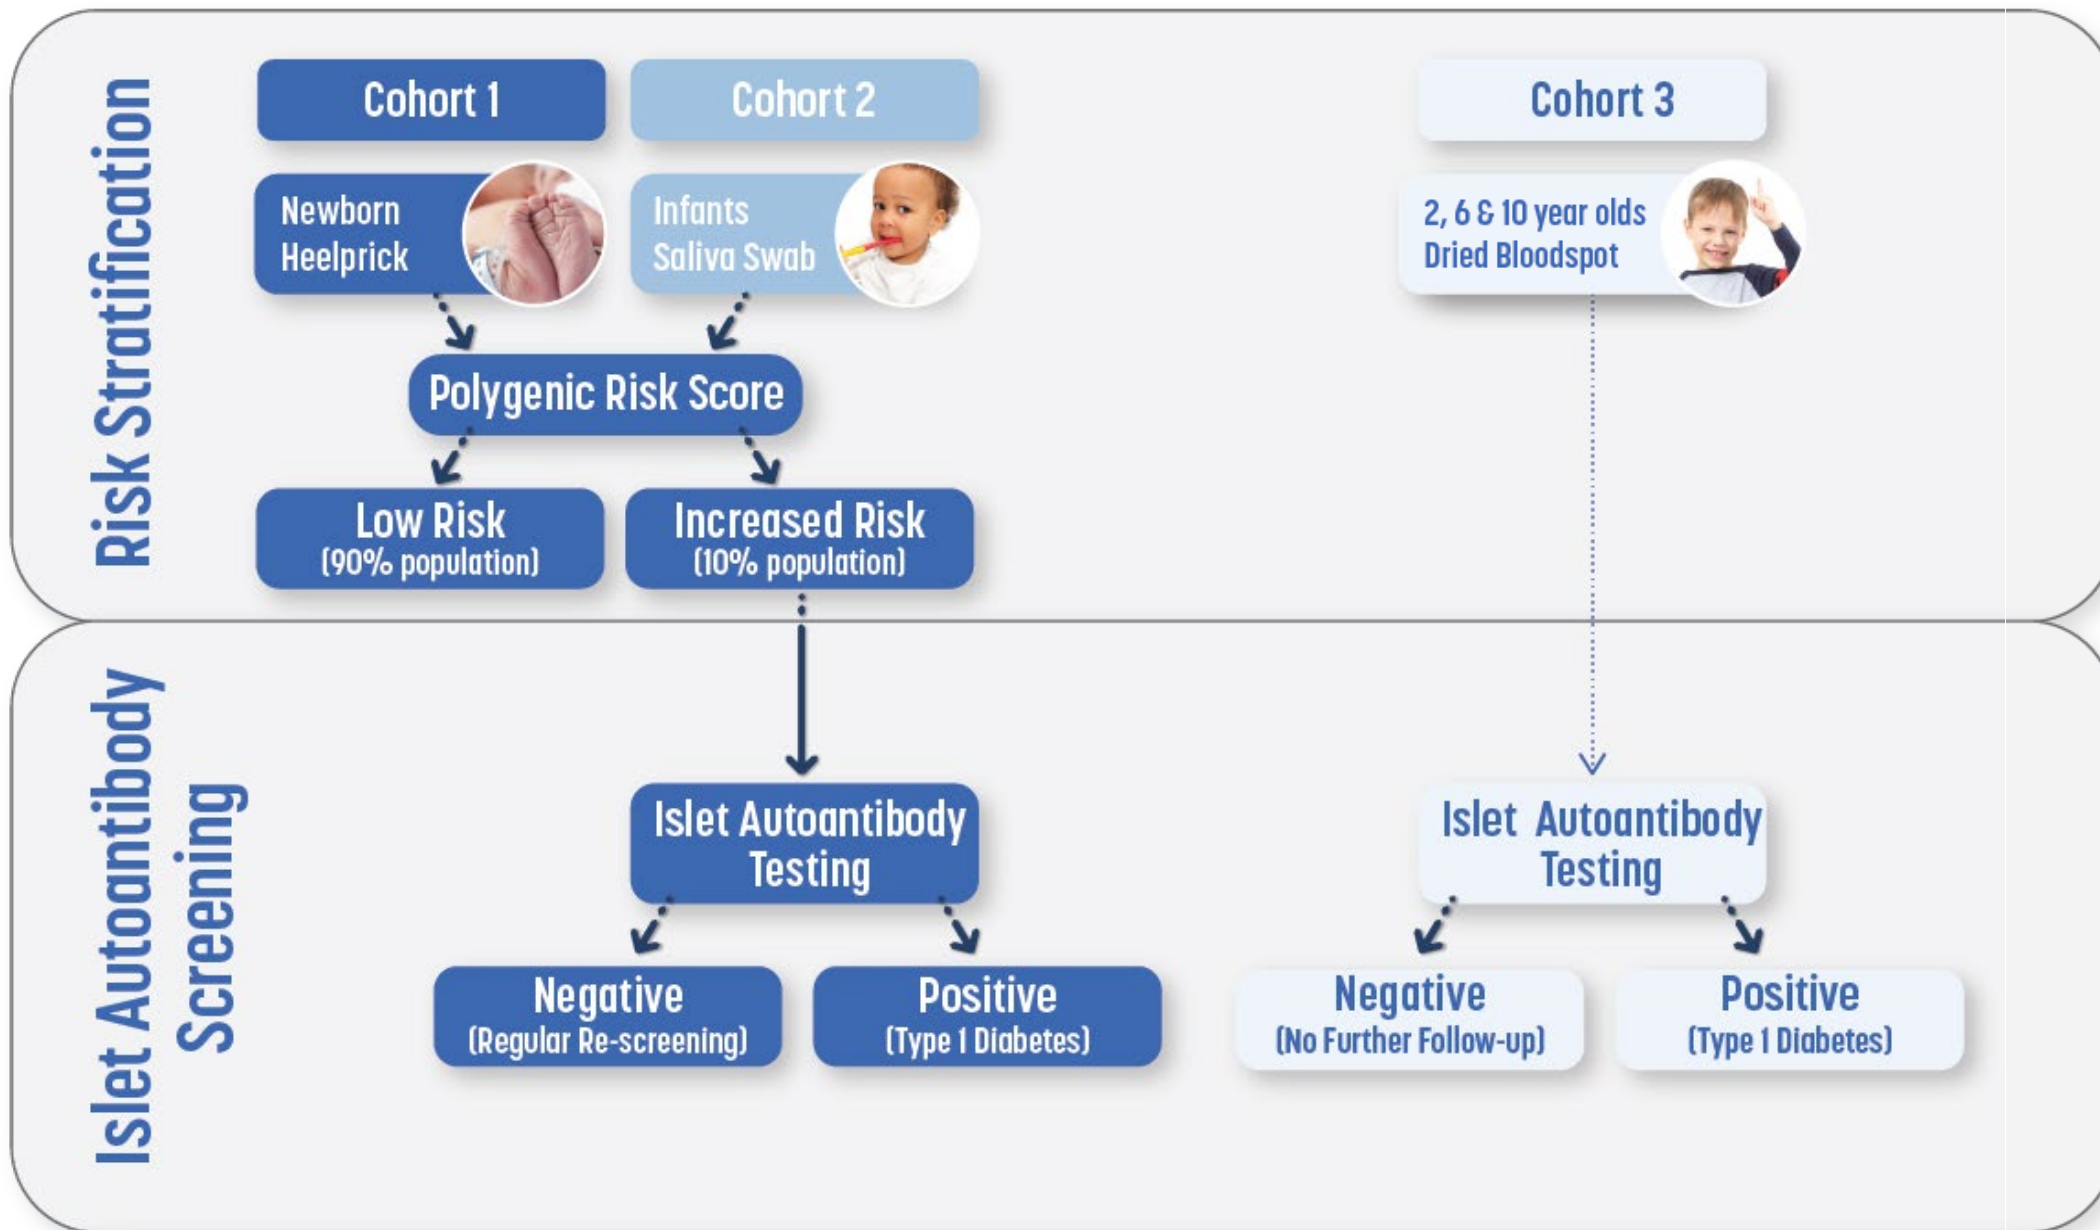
Risk Stratification

Cohort 1

Cohort 2

Cohort 3

Newborn Heelprick

Infants Saliva Swab

2, 6 & 10 year olds Dried Bloodspot

Polygenic Risk Score

Low Risk (90% population)

Increased Risk (10% population)

Islet Autoantibody Screening

Islet Autoantibody Testing

Islet Autoantibody Testing

Negative (Regular Re-screening)

Positive (Type 1 Diabetes)

Negative (No Further Follow-up)

Positive (Type 1 Diabetes)